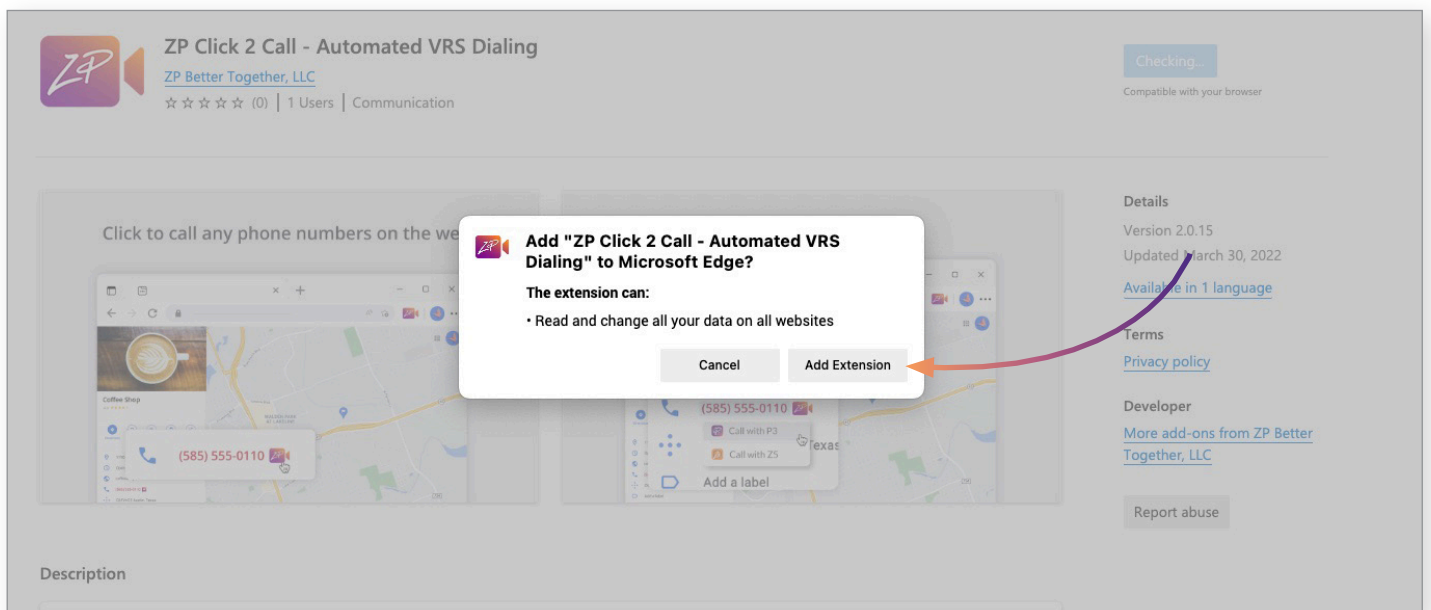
ZP Click 2 Call - Automated VRS Dialing
ZP Better Together, LLC
☆☆☆☆☆ (0) | 1 Users | Communication

Checking...
Compatible with your browser

Click to call any phone numbers on the we

Coffee Shop

(585) 555-0110

(585) 555-0110
Call with P3
Call with Z5
Texas
Add a label

Add "ZP Click 2 Call - Automated VRS Dialing" to Microsoft Edge?
The extension can:
• Read and change all your data on all websites
Cancel
Add Extension

Details
Version 2.0.15
Updated March 30, 2022
Available in 1 language

Terms
Privacy policy

Developer
More add-ons from ZP Better Together, LLC

Report abuse

Description